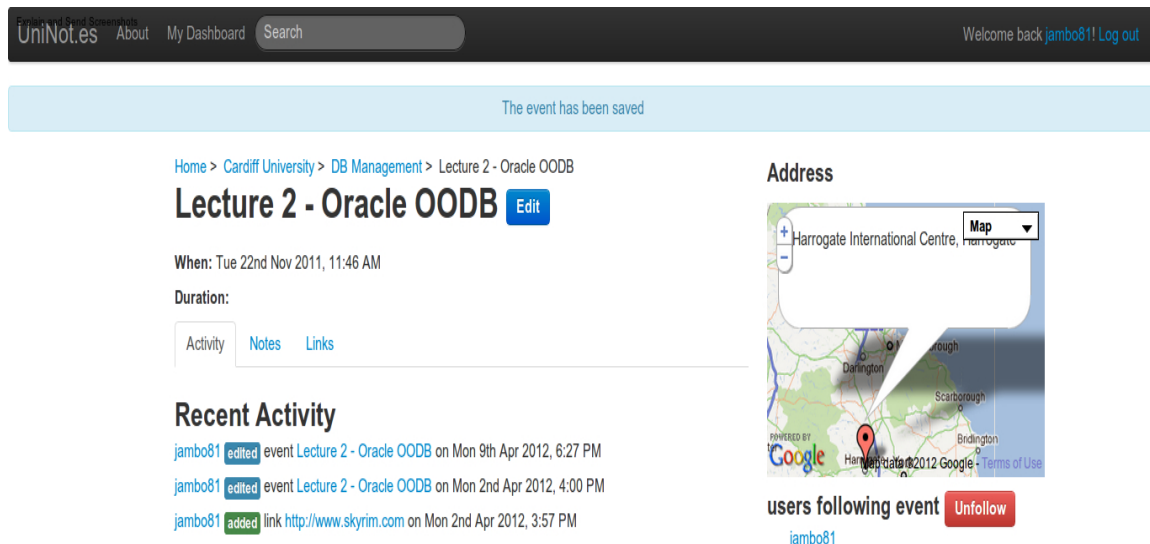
Explain and Send Screenshots
UniNot.es About My Dashboard Search

Welcome back jambo81! Log out

The event has been saved

Home > Cardiff University > DB Management > Lecture 2 - Oracle OODB

Lecture 2 - Oracle OODB Edit

When: Tue 22nd Nov 2011, 11:46 AM

Duration:

Activity Notes Links

Recent Activity

jambo81 edited event Lecture 2 - Oracle OODB on Mon 9th Apr 2012, 6:27 PM

jambo81 edited event Lecture 2 - Oracle OODB on Mon 2nd Apr 2012, 4:00 PM

jambo81 added link http://www.skyrim.com on Mon 2nd Apr 2012, 3:57 PM

Address

Map

+
−

Harrogate International Centre, Harrogate

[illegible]borough
Darlington
Scarborough
Bridlington
POWERED BY
Google
Harr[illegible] Map data ©2012 Google - Terms of Use

users following event Unfollow

jambo81